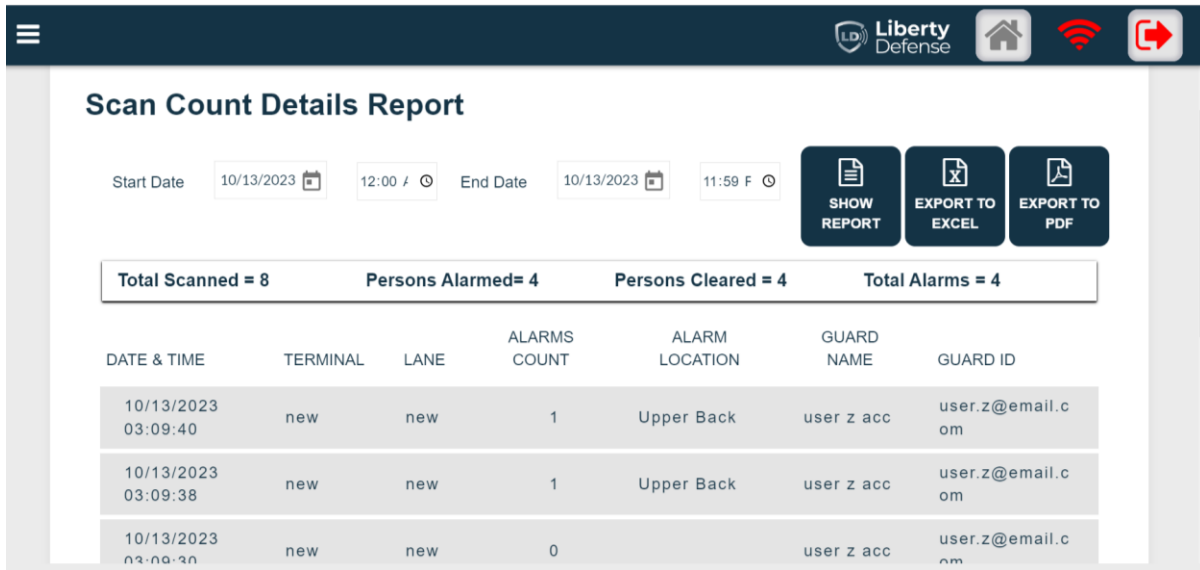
Liberty Defense

Scan Count Details Report

Start Date 10/13/2023 12:00 A End Date 10/13/2023 11:59 P

SHOW REPORT

EXPORT TO EXCEL

EXPORT TO PDF

Total Scanned = 8 Persons Alarmed= 4 Persons Cleared = 4 Total Alarms = 4

| DATE & TIME | TERMINAL | LANE | ALARMS COUNT | ALARM LOCATION | GUARD NAME | GUARD ID |
|---|---|---|---|---|---|---|
| 10/13/2023 03:09:40 | new | new | 1 | Upper Back | user z acc | user.z@email.com |
| 10/13/2023 03:09:38 | new | new | 1 | Upper Back | user z acc | user.z@email.com |
| 10/13/2023 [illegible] | new | new | 0 | | user z acc | user.z@email.c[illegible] |